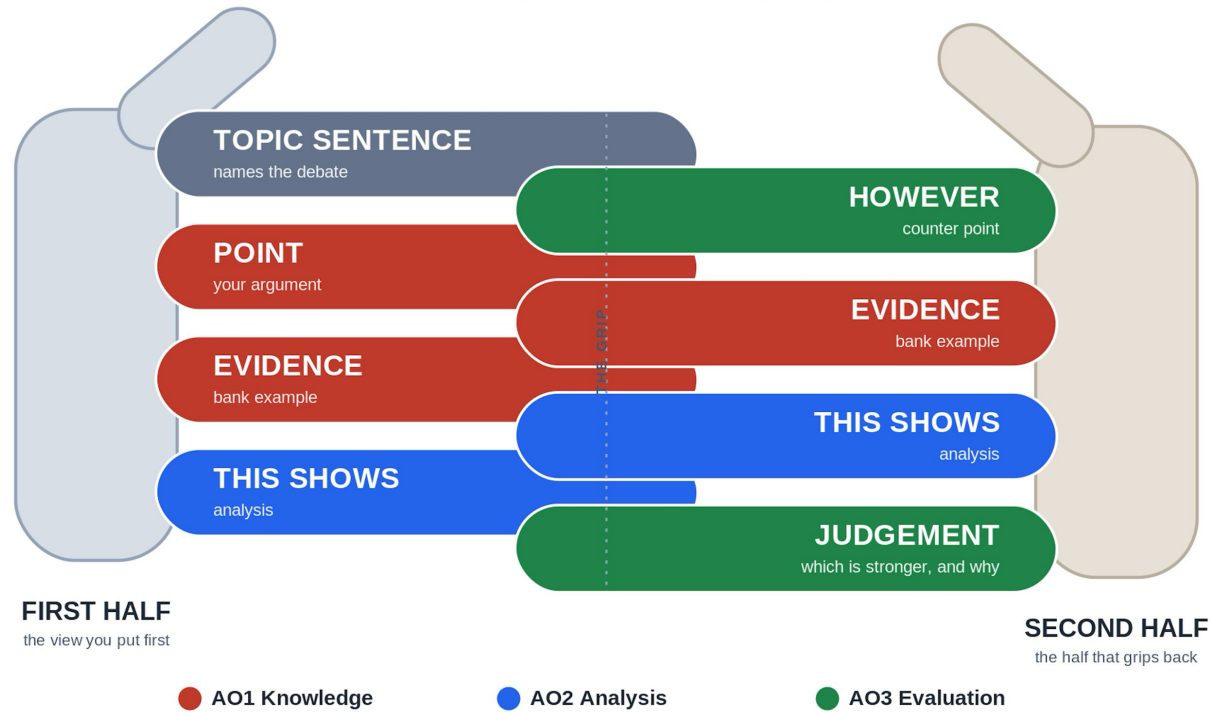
TOPIC SENTENCE
names the debate

POINT
your argument

EVIDENCE
bank example

THIS SHOWS
analysis

HOWEVER
counter point

EVIDENCE
bank example

THIS SHOWS
analysis

JUDGEMENT
which is stronger, and why

THE GRIP

FIRST HALF
the view you put first

SECOND HALF
the half that grips back

AO1 Knowledge
AO2 Analysis
AO3 Evaluation